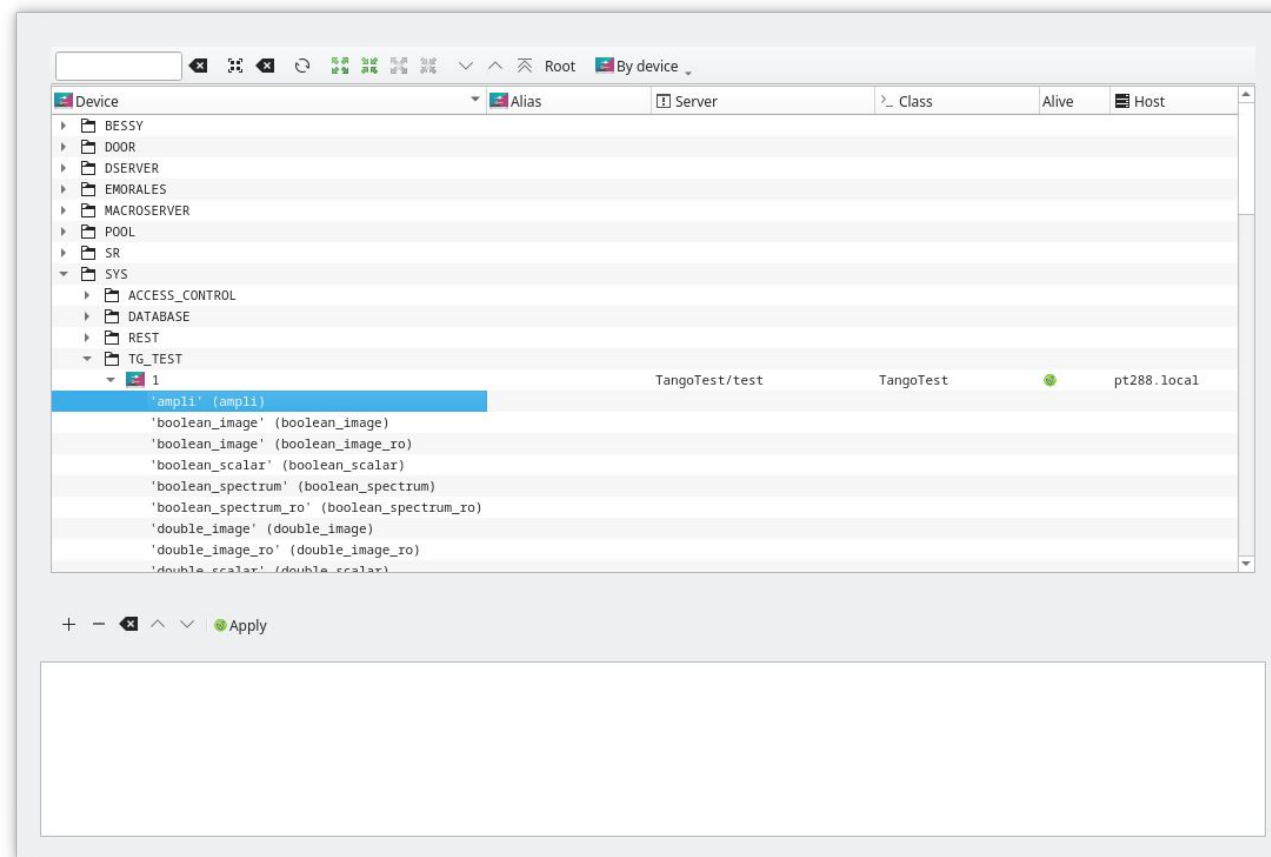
Root By device

| Device | Alias | Server | Class | Alive | Host |
|---|---|---|---|---|---|
| BESSY | | | | | |
| DOOR | | | | | |
| DSERVER | | | | | |
| EMORALES | | | | | |
| MACROSERVER | | | | | |
| POOL | | | | | |
| SR | | | | | |
| SYS | | | | | |
| ACCESS_CONTROL | | | | | |
| DATABASE | | | | | |
| REST | | | | | |
| TG_TEST | | | | | |
| 1 | | TangoTest/test | TangoTest | | pt288.local |
| 'ampli' (ampli) | | | | | |
| 'boolean_image' (boolean_image) | | | | | |
| 'boolean_image' (boolean_image_ro) | | | | | |
| 'boolean_scalar' (boolean_scalar) | | | | | |
| 'boolean_spectrum' (boolean_spectrum) | | | | | |
| 'boolean_spectrum_ro' (boolean_spectrum_ro) | | | | | |
| 'double_image' (double_image) | | | | | |
| 'double_image_ro' (double_image_ro) | | | | | |
| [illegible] | | | | | |

+ − Apply